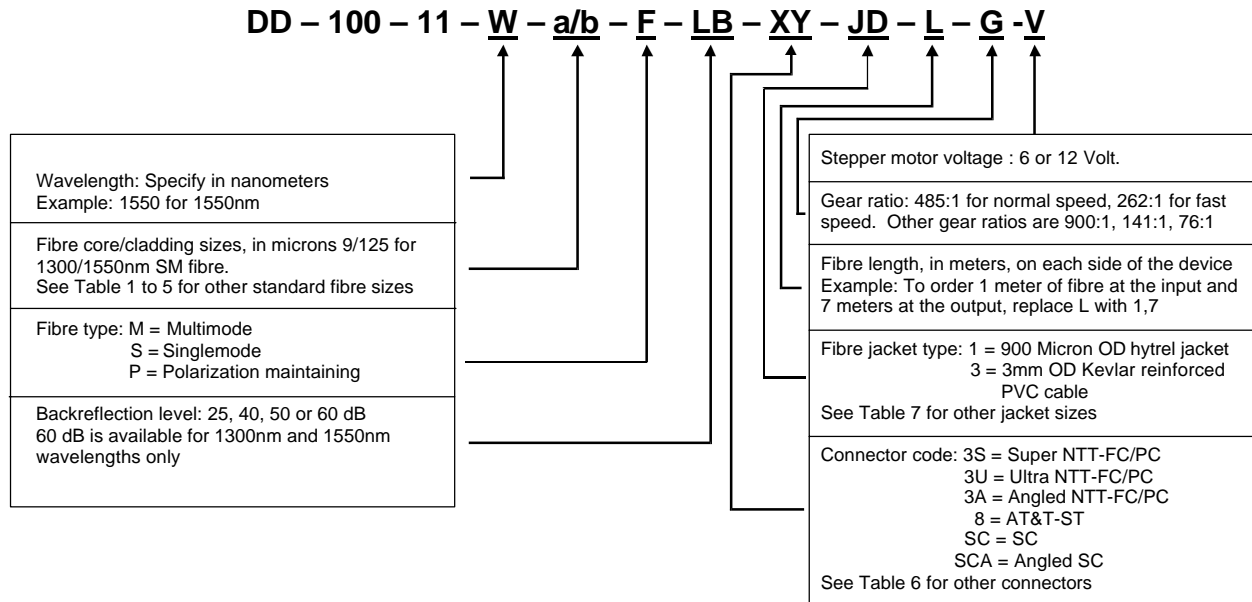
DD – 100 – 11 – W – a/b – F – LB – XY – JD – L – G -V

Wavelength: Specify in nanometers
Example: 1550 for 1550nm

Fibre core/cladding sizes, in microns 9/125 for 1300/1550nm SM fibre.
See Table 1 to 5 for other standard fibre sizes

Fibre type: M = Multimode
S = Singlemode
P = Polarization maintaining

Backreflection level: 25, 40, 50 or 60 dB
60 dB is available for 1300nm and 1550nm wavelengths only

Stepper motor voltage : 6 or 12 Volt.

Gear ratio: 485:1 for normal speed, 262:1 for fast speed. Other gear ratios are 900:1, 141:1, 76:1

Fibre length, in meters, on each side of the device
Example: To order 1 meter of fibre at the input and 7 meters at the output, replace L with 1,7

Fibre jacket type: 1 = 900 Micron OD hytrel jacket
3 = 3mm OD Kevlar reinforced PVC cable
See Table 7 for other jacket sizes

Connector code: 3S = Super NTT-FC/PC
3U = Ultra NTT-FC/PC
3A = Angled NTT-FC/PC
8 = AT&T-ST
SC = SC
SCA = Angled SC
See Table 6 for other connectors